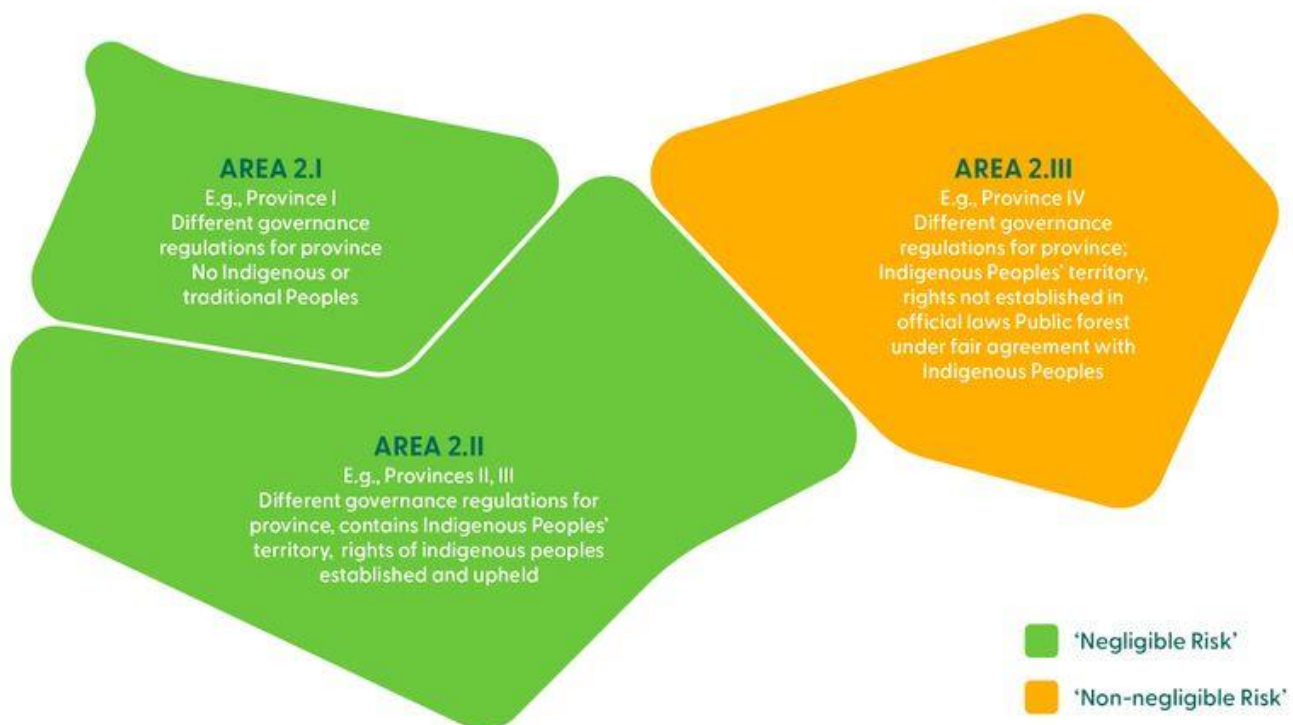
AREA 2.I
E.g., Province I
Different governance regulations for province
No Indigenous or traditional Peoples

AREA 2.III
E.g., Province IV
Different governance regulations for province; Indigenous Peoples' territory, rights not established in official laws Public forest under fair agreement with Indigenous Peoples

AREA 2.II
E.g., Provinces II, III
Different governance regulations for province, contains Indigenous Peoples' territory, rights of indigenous peoples established and upheld

'Negligible Risk'

'Non-negligible Risk'